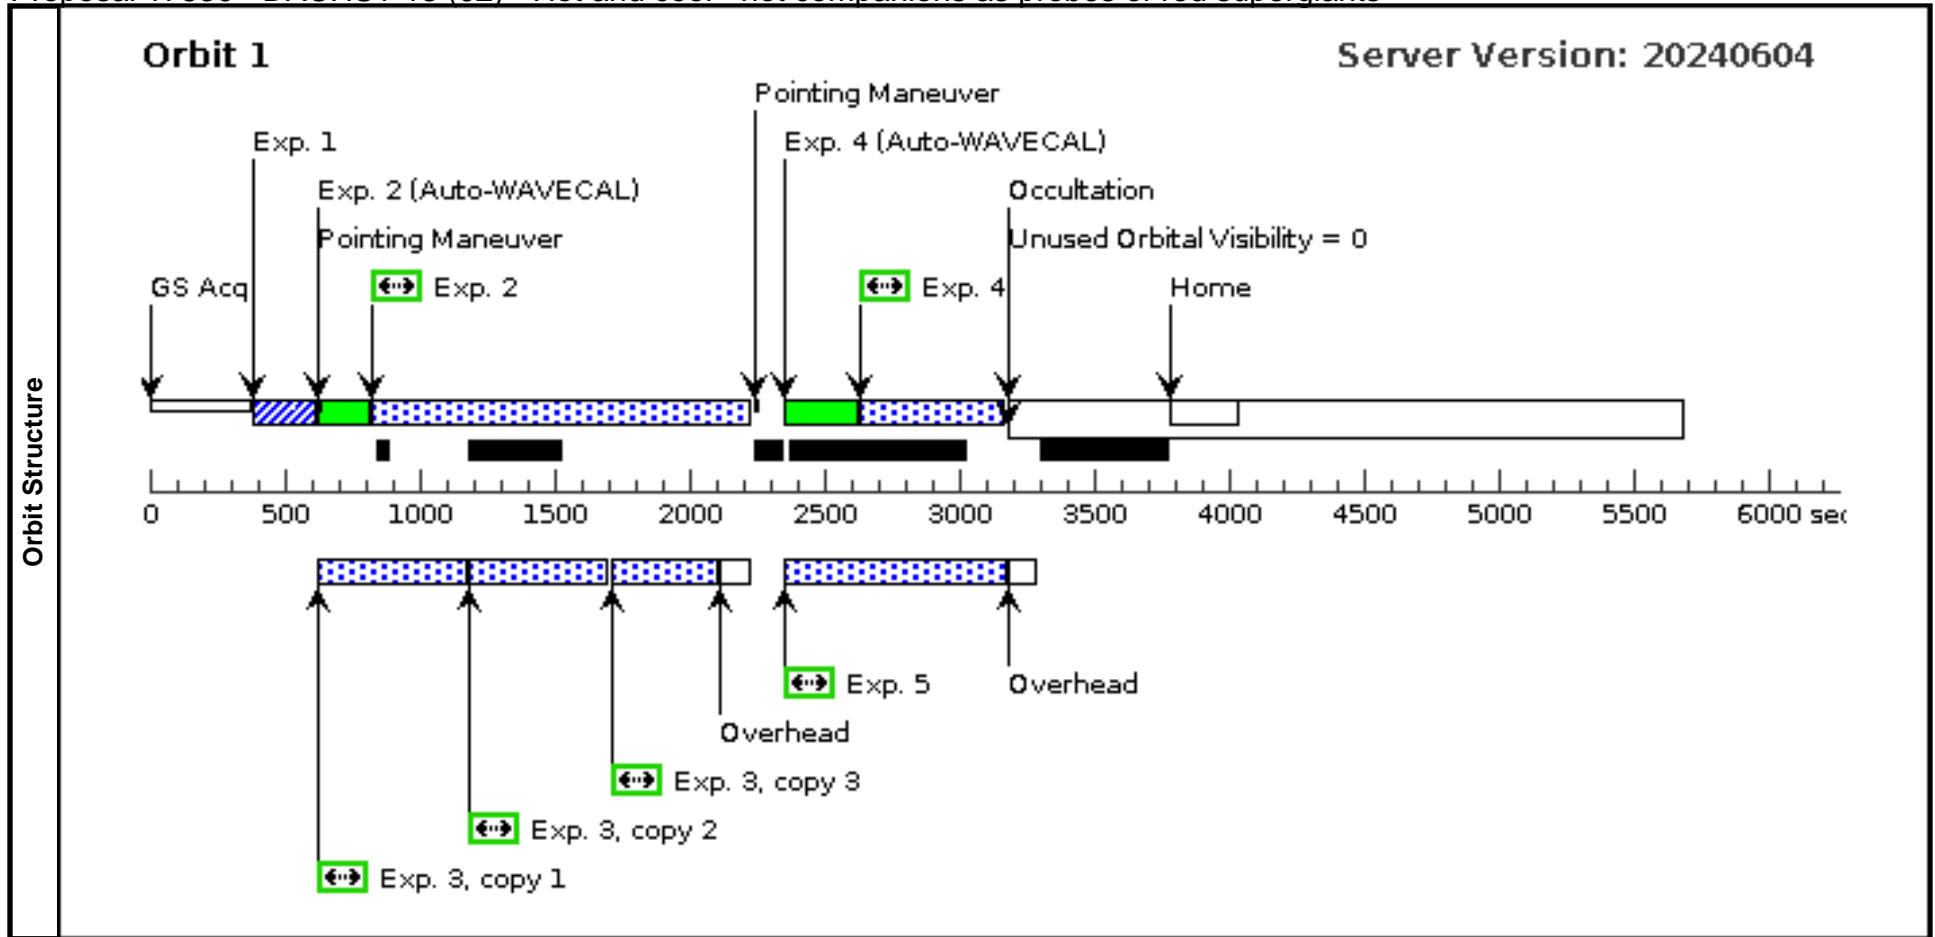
Orbit Structure

Orbit 1

Server Version: 20240604

Pointing Maneuver

Exp. 1

Exp. 4 (Auto-WAVECAL)

Exp. 2 (Auto-WAVECAL)

Occultation

Pointing Maneuver

Unused Orbital Visibility = 0

GS Acq

Exp. 2

Exp. 4

Home

0 500 1000 1500 2000 2500 3000 3500 4000 4500 5000 5500 6000 sec

Exp. 5

Overhead

Overhead

Exp. 3, copy 3

Exp. 3, copy 2

Exp. 3, copy 1